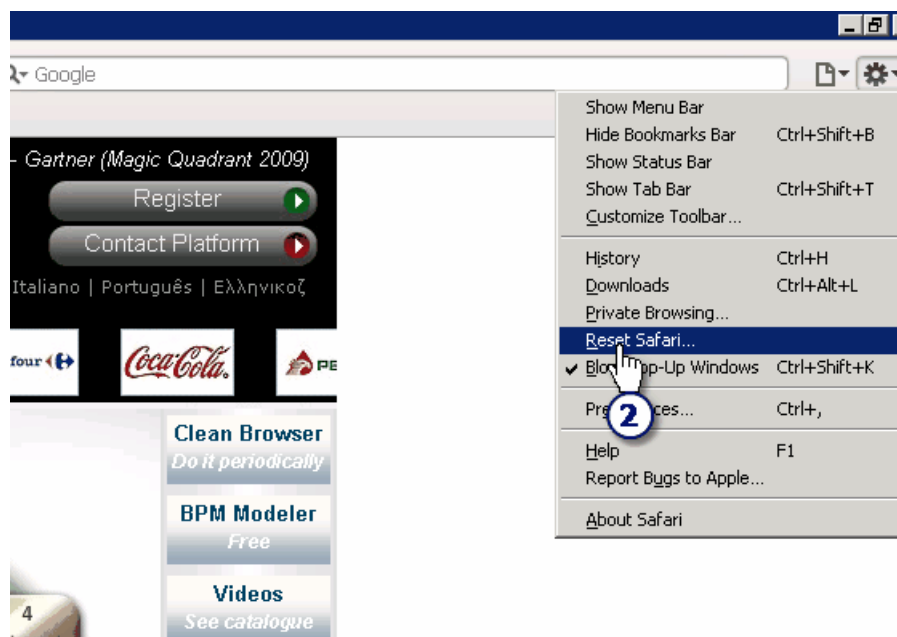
Google

- Gartner (Magic Quadrant 2009)

Register

Contact Platform

Italiano | Português | Ελληνικοζ

four

Coca-Cola

PE

Clean Browser
Do it periodically

BPM Modeler
Free

Videos
See catalogue

4

Show Menu Bar
Hide Bookmarks Bar Ctrl+Shift+B
Show Status Bar
Show Tab Bar Ctrl+Shift+T
Customize Toolbar...

History Ctrl+H
Downloads Ctrl+Alt+L
Private Browsing...
Reset Safari...
✔ Blo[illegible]p-Up Windows Ctrl+Shift+K

Pre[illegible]ces... Ctrl+,

2

Help F1
Report Bugs to Apple...

About Safari